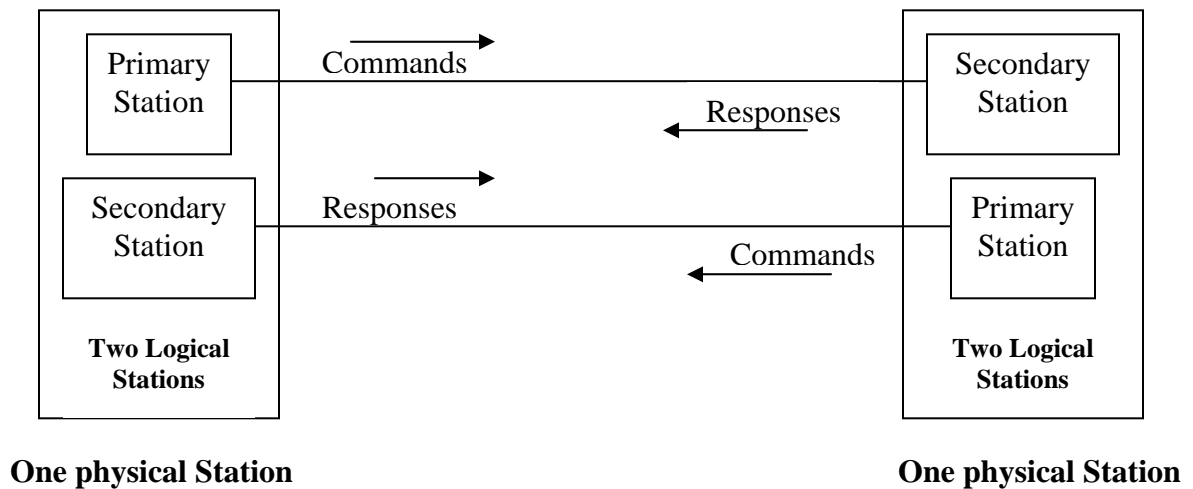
Primary Station

Commands

Secondary Station

Responses

Secondary Station

Responses

Primary Station

Commands

Two Logical Stations

Two Logical Stations

One physical Station

One physical Station